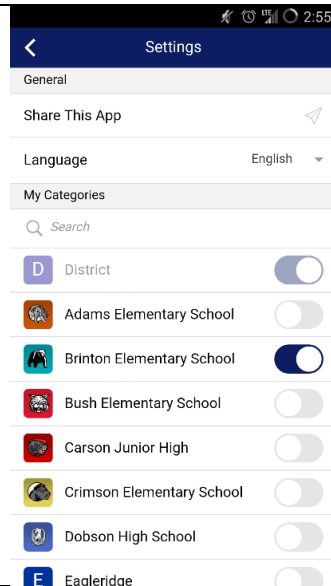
LTE 2:55

Settings

General

Share This App

Language English

My Categories

Search

D District

Adams Elementary School

Brinton Elementary School

Bush Elementary School

Carson Junior High

Crimson Elementary School

Dobson High School

E Eagleridge